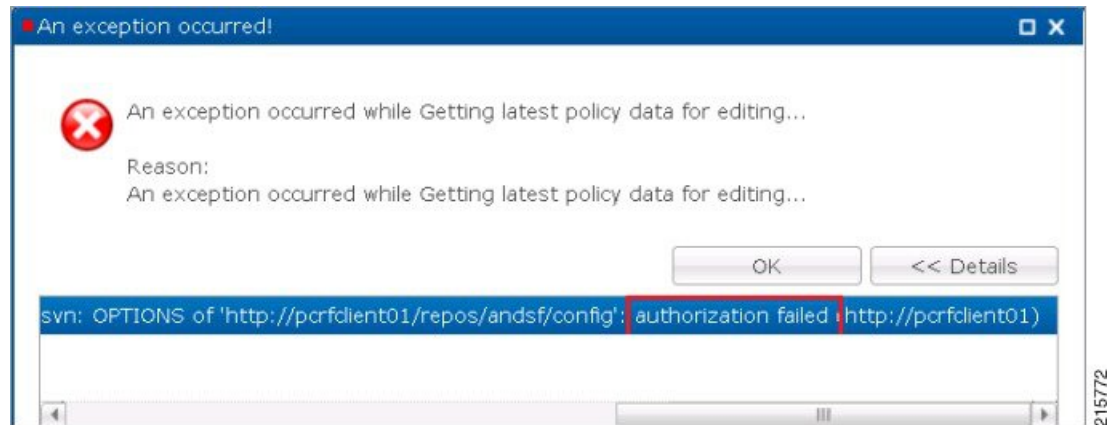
An exception occurred!

An exception occurred while Getting latest policy data for editing...

Reason:
An exception occurred while Getting latest policy data for editing...

OK

<< Details

svn: OPTIONS of 'http://pcrfclient01/repos/andsf/config': authorization failed (http://pcrfclient01)

215772